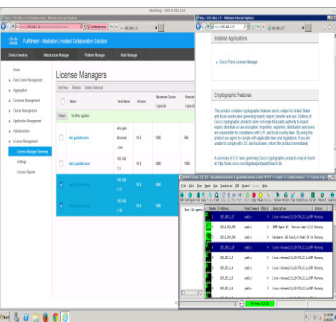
License Managers

Installed Applications

Cryptographic Features

Fulfillment - Hosted Collaboration Solution

Home

License Management

License Manager Summary

Settings

Application Management

Infrastructure Manager

Platform Manager

Node Manager